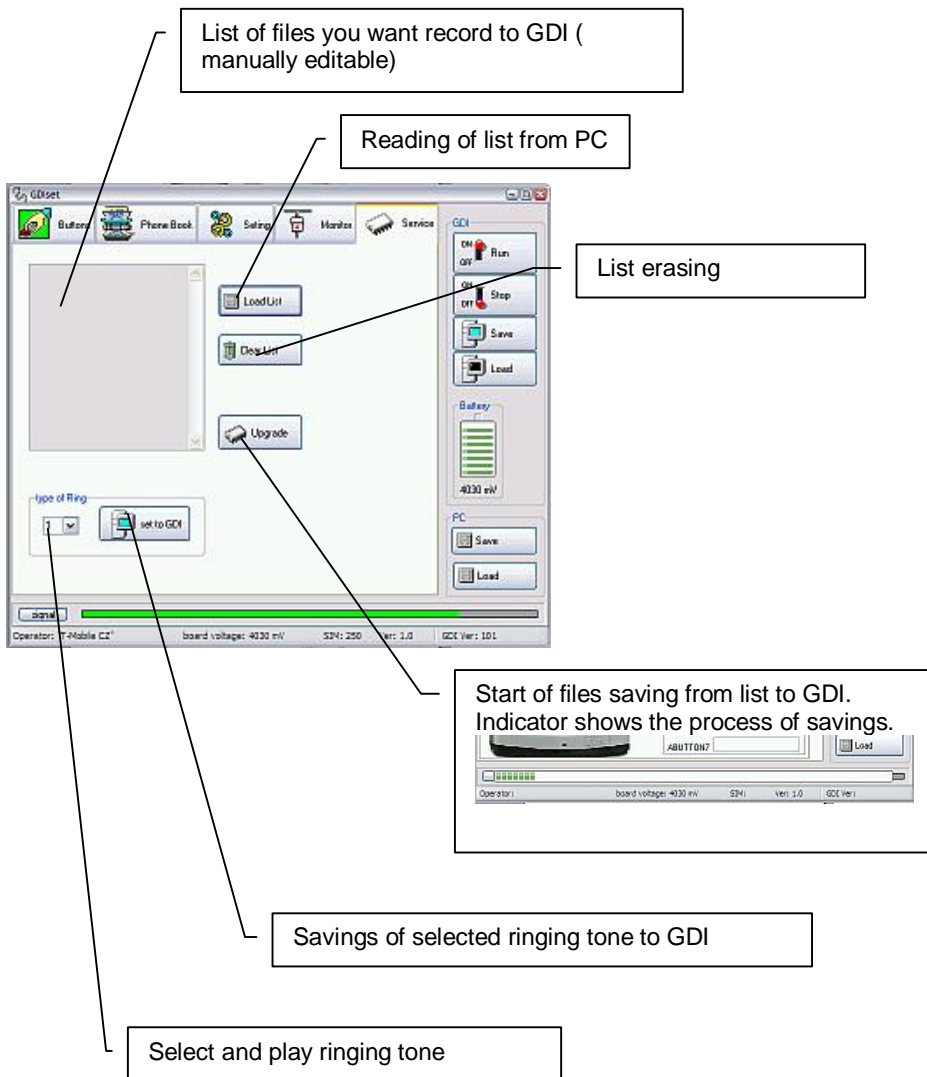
List of files you want record to GDI ( manually editable)

Reading of list from PC

GDIset

Buttons

Phone Book

Setting

Monitor

Service

GDI

ON OFF Run

ON OFF Stop

Save

Load

Battery

4030 mV

PC

Save

Load

List erasing

Load List

Clear List

Upgrade

type of Ring

1

set to GDI

signal

Operator: T-Mobile CZ

board voltage: 4030 mV

SIM: 250

Ver: 1.0

GDI Ver: 101

Start of files saving from list to GDI. Indicator shows the process of savings.

ABUTTON7

Load

Operator:

board voltage: 4030 mV

SIM:

Ver: 1.0

GDI Ver:

Savings of selected ringing tone to GDI

Select and play ringing tone